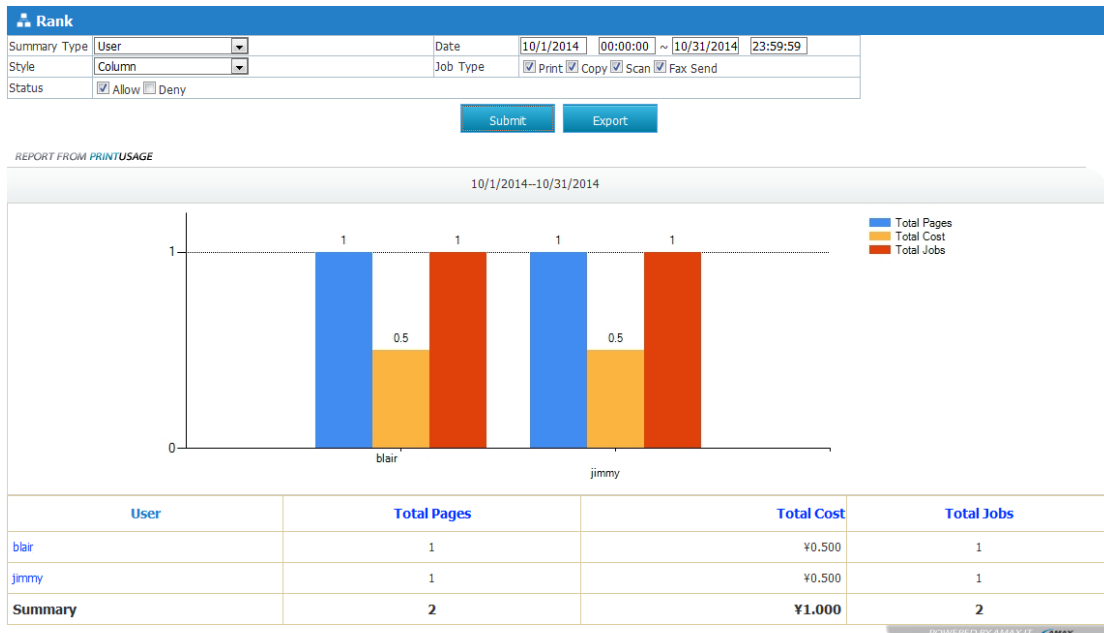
Rank

| Summary Type | User | Date | 10/1/2014 00:00:00 ~ 10/31/2014 23:59:59 |
|---|---|---|---|
| Style | Column | Job Type | Print Copy Scan Fax Send |
| Status | Allow Deny | | |

Submit Export

REPORT FROM PRINTUSAGE

10/1/2014--10/31/2014

Total Pages
Total Cost
Total Jobs

1
0
1 1 1 1
0.5 0.5
blair
jimmy

| User | Total Pages | Total Cost | Total Jobs |
|---|---|---|---|
| blair | 1 | ¥0.500 | 1 |
| jimmy | 1 | ¥0.500 | 1 |
| Summary | 2 | ¥1.000 | 2 |